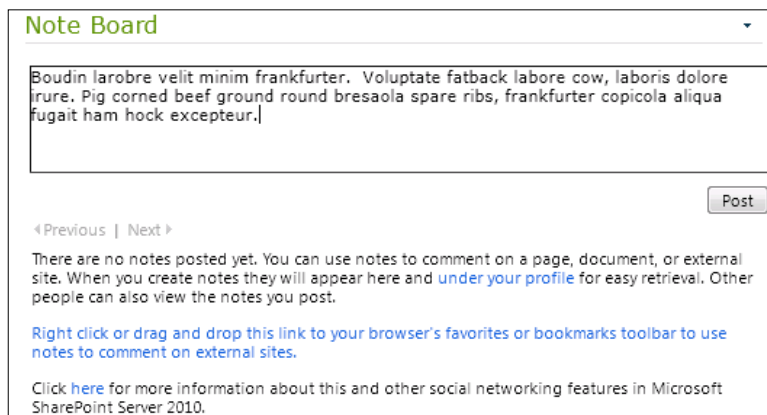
Note Board

Boudin larobre velit minim frankfurter. Voluptate fatback labore cow, laboris dolore irure. Pig corned beef ground round bresaola spare ribs, frankfurter copicola aliqua fugait ham hock excepteur.

Post

◂Previous | Next▸

There are no notes posted yet. You can use notes to comment on a page, document, or external site. When you create notes they will appear here and under your profile for easy retrieval. Other people can also view the notes you post.

Right click or drag and drop this link to your browser's favorites or bookmarks toolbar to use notes to comment on external sites.

Click here for more information about this and other social networking features in Microsoft SharePoint Server 2010.